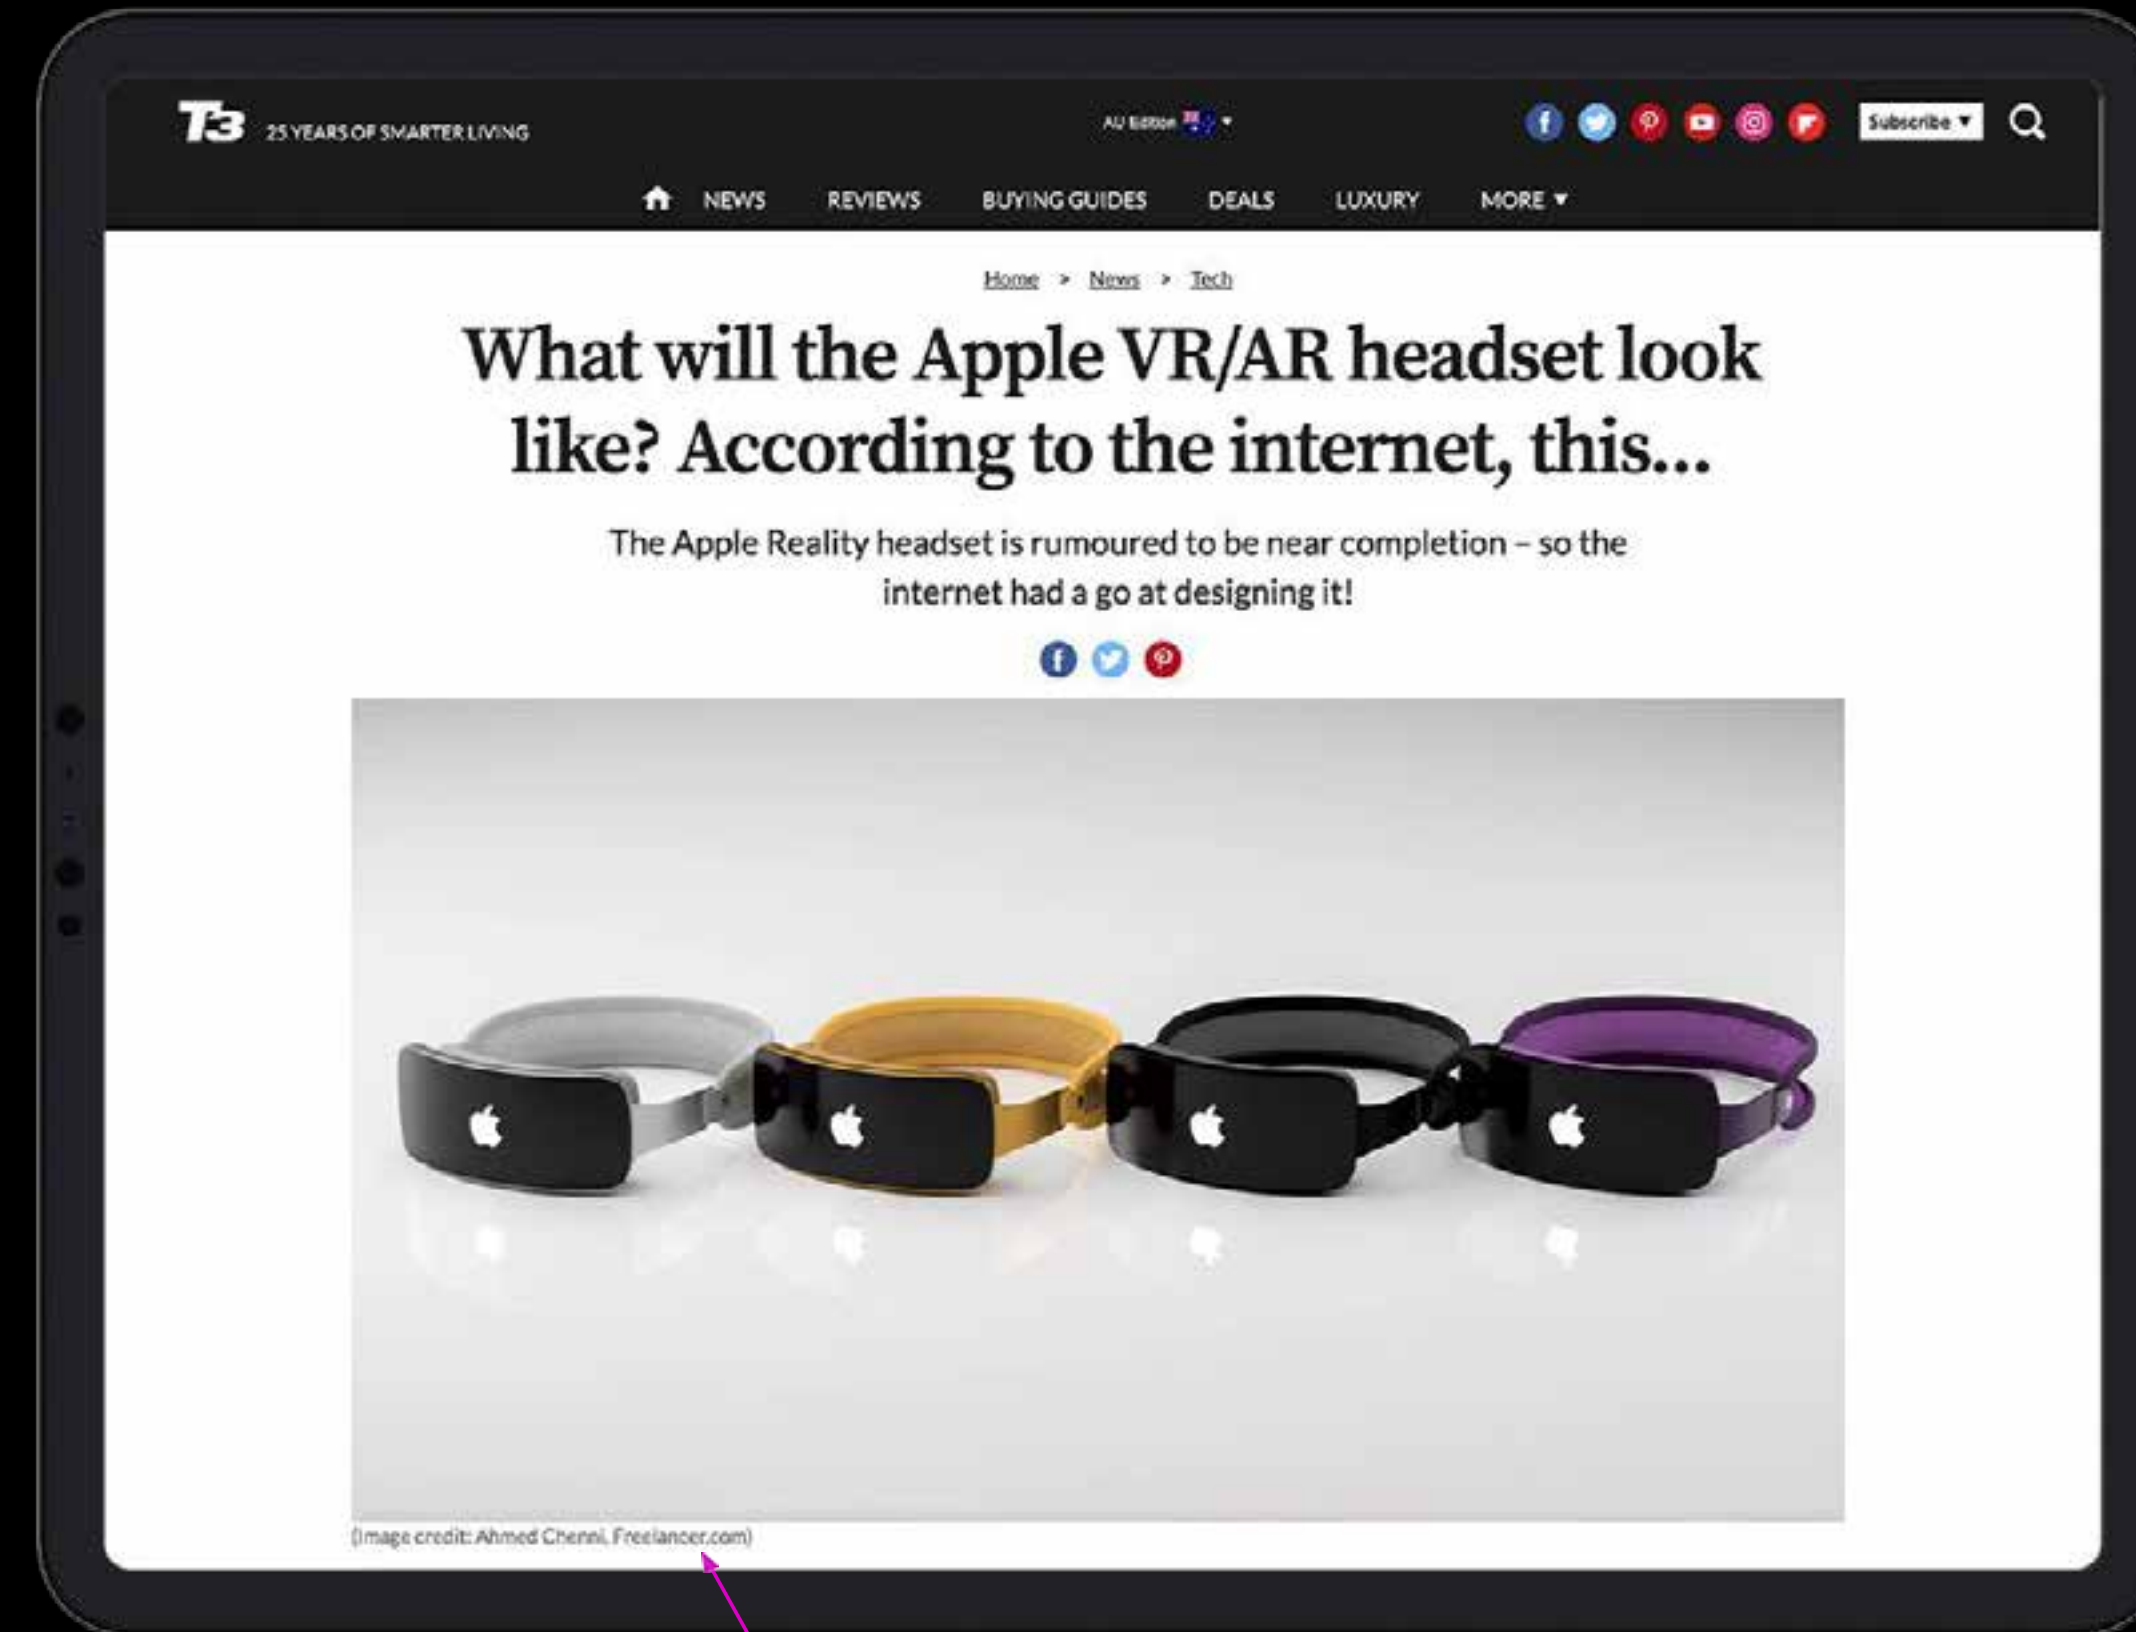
T3 25 YEARS OF SMARTER LIVING

AU Edition

Subscribe

NEWS REVIEWS BUYING GUIDES DEALS LUXURY MORE

Home > News > Tech

What will the Apple VR/AR headset look like? According to the internet, this...

The Apple Reality headset is rumoured to be near completion – so the internet had a go at designing it!

(Image credit: Ahmed Chenni, Freelancer.com)